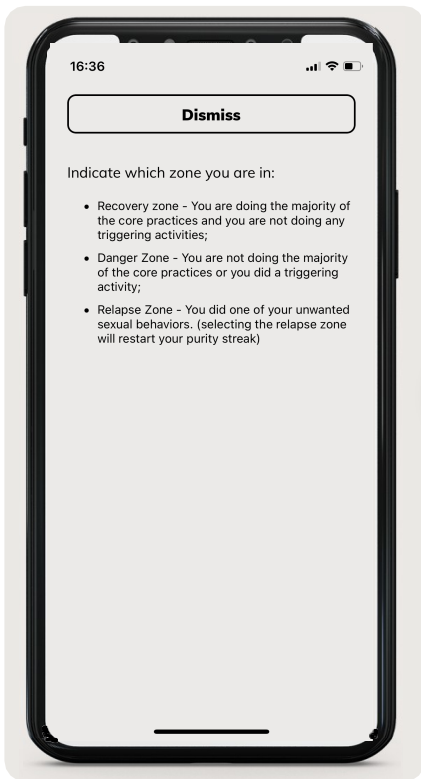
16:36

Dismiss

Indicate which zone you are in:

- Recovery zone - You are doing the majority of the core practices and you are not doing any triggering activities;
- Danger Zone - You are not doing the majority of the core practices or you did a triggering activity;
- Relapse Zone - You did one of your unwanted sexual behaviors. (selecting the relapse zone will restart your purity streak)